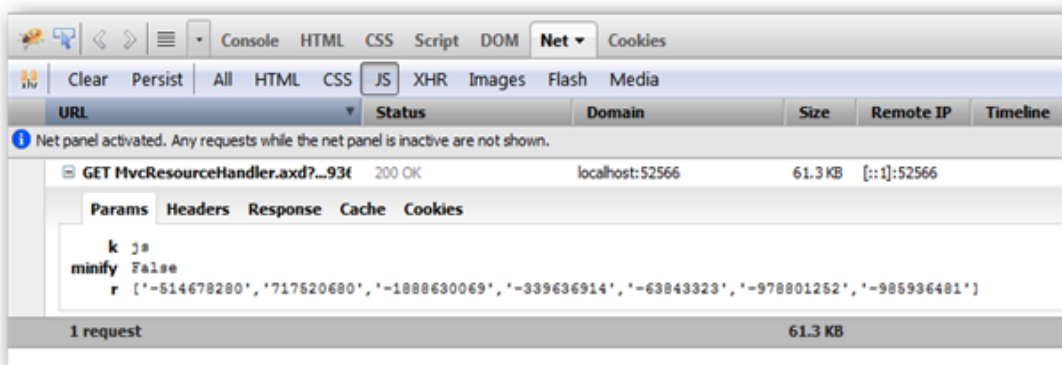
Console HTML CSS Script DOM Net ▾ Cookies

Clear Persist All HTML CSS JS XHR Images Flash Media

| URL | Status | Domain | Size | Remote IP | Timeline |
|---|---|---|---|---|---|

Net panel activated. Any requests while the net panel is inactive are not shown.

GET MvcResourceHandler.axd?...93( 200 OK localhost:52566 61.3 KB [::1]:52566

Params Headers Response Cache Cookies

k js
minify False
r ['-514678280','717520680','-1888630069','-339636914','-63843323','-978801252','-985936481']

1 request 61.3 KB